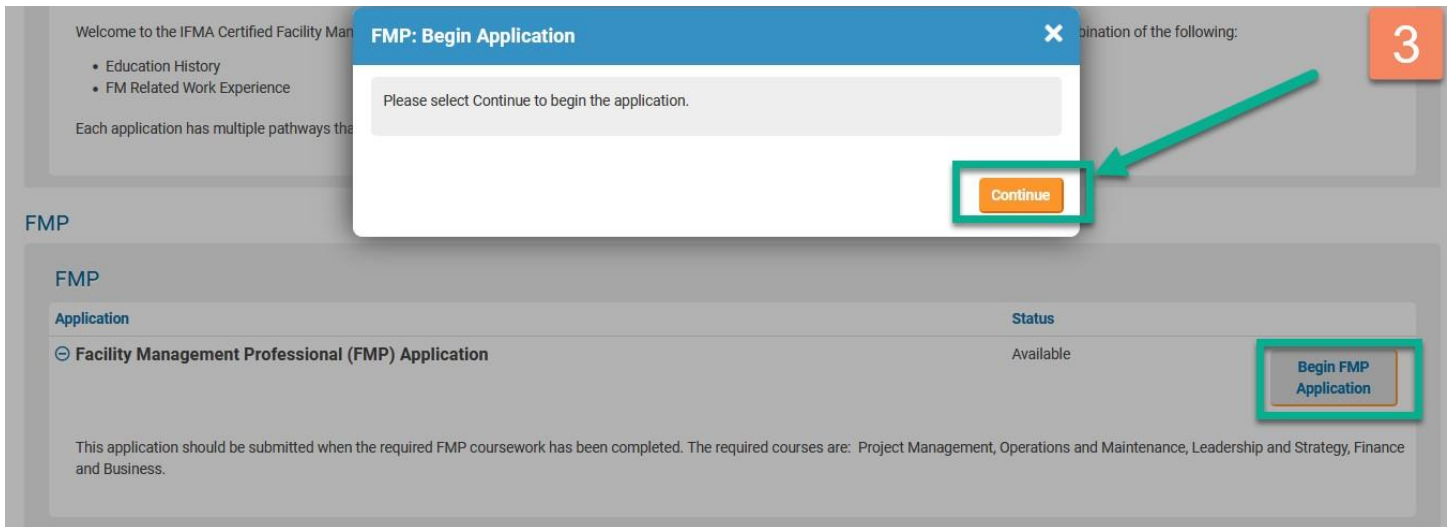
Welcome to the IFMA Certified Facility Man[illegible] bination of the following:

• Education History
• FM Related Work Experience

Each application has multiple pathways tha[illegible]

FMP: Begin Application ✕

Please select Continue to begin the application.

Continue

3

FMP

FMP

| Application | Status |
|---|---|
| ⊖ Facility Management Professional (FMP) Application | Available |

Begin FMP Application

This application should be submitted when the required FMP coursework has been completed. The required courses are: Project Management, Operations and Maintenance, Leadership and Strategy, Finance and Business.